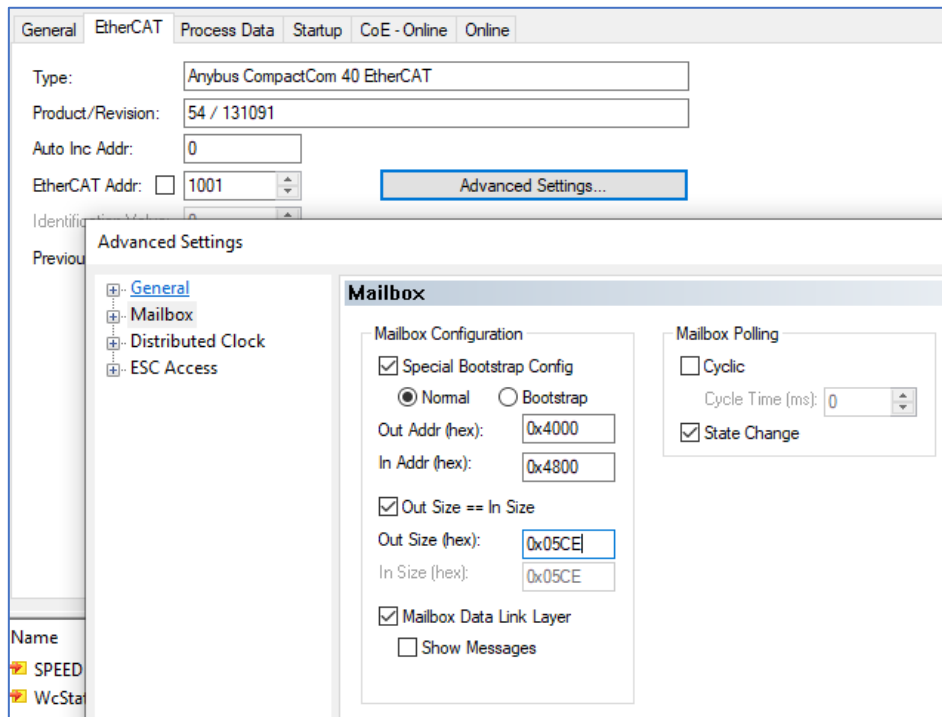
General EtherCAT Process Data Startup CoE - Online Online

Type: Anybus CompactCom 40 EtherCAT

Product/Revision: 54 / 131091

Auto Inc Addr: 0

EtherCAT Addr: 1001

Advanced Settings...

Identific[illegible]

Previou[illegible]

Advanced Settings

General
Mailbox
Distributed Clock
ESC Access

Mailbox

Mailbox Configuration

Special Bootstrap Config

Normal Bootstrap

Out Addr (hex): 0x4000

In Addr (hex): 0x4800

Out Size == In Size

Out Size (hex): 0x05CE

In Size (hex): 0x05CE

Mailbox Data Link Layer

Show Messages

Mailbox Polling

Cyclic

Cycle Time (ms): 0

State Change

Name

SPEED

WcStat